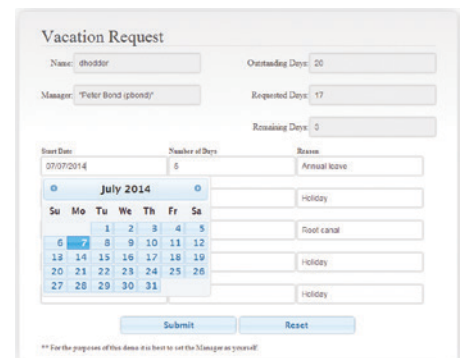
Vacation Request

Name: dhoddor

Outstanding Days: 20

Manager: "Peter Bond (pbond)"

Requested Days: 17

Remaining Days: 0

| Start Date | Number of Days | Reason |
|---|---|---|
| 07/07/2014 | 6 | Annual leave |
| | | Holiday |
| | | Root canal |
| | | Holiday |
| | | Holiday |

July 2014

| Su | Mo | Tu | We | Th | Fr | Sa |
|---|---|---|---|---|---|---|
| | | 1 | 2 | 3 | 4 | 5 |
| 6 | 7 | 8 | 9 | 10 | 11 | 12 |
| 13 | 14 | 15 | 16 | 17 | 18 | 19 |
| 20 | 21 | 22 | 23 | 24 | 25 | 26 |
| 27 | 28 | 29 | 30 | 31 | | |

Submit Reset

** For the purposes of this demo it is best to set the Manager as yourself.